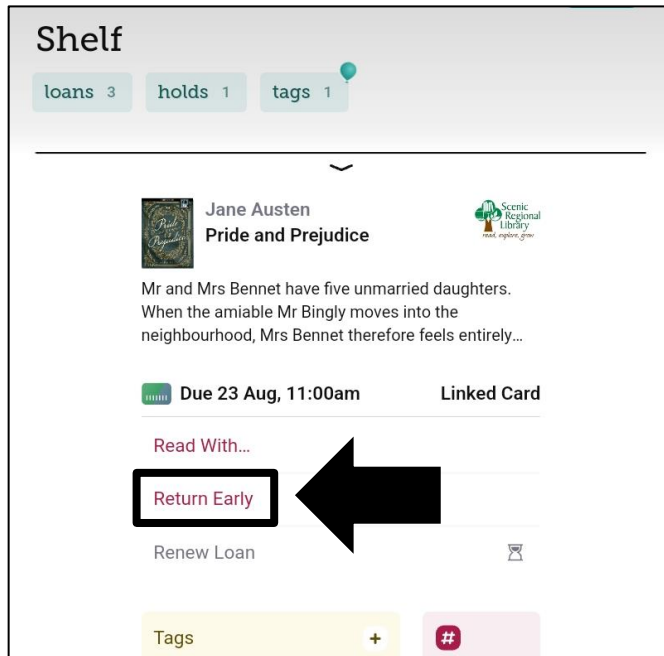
Shelf

loans 3 holds 1 tags 1

Jane Austen
Pride and Prejudice

Scenic Regional Library
read, explore, grow

Mr and Mrs Bennet have five unmarried daughters. When the amiable Mr Bingly moves into the neighbourhood, Mrs Bennet therefore feels entirely…

Due 23 Aug, 11:00am

Linked Card

Read With…

Return Early

Renew Loan

Tags +

#